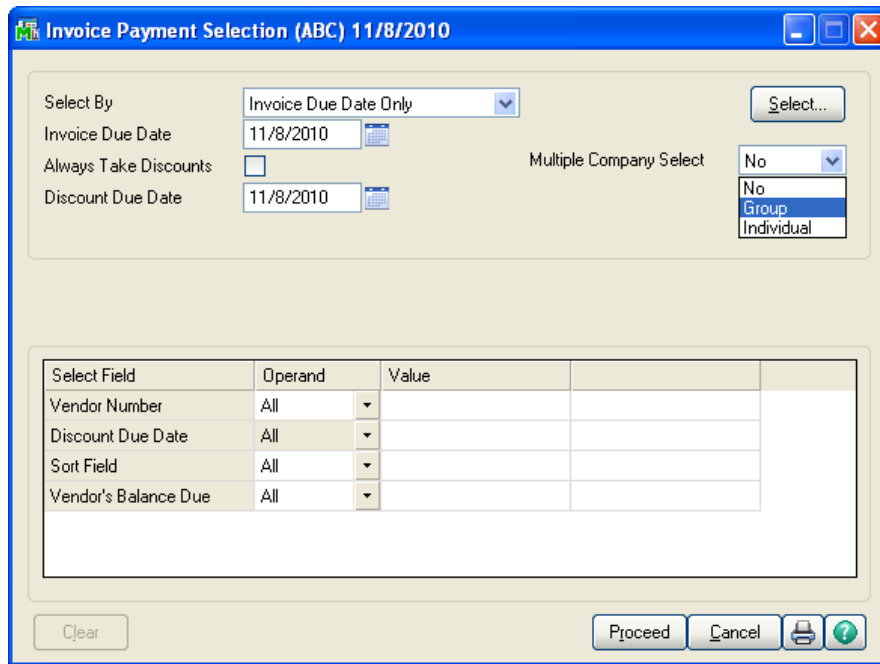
Invoice Payment Selection (ABC) 11/8/2010

Select By
Invoice Due Date Only
Select...
Invoice Due Date
11/8/2010
Always Take Discounts
Multiple Company Select
No
No
Group
Individual
Discount Due Date
11/8/2010

| Select Field | Operand | Value | |
|---|---|---|---|
| Vendor Number | All | | |
| Discount Due Date | All | | |
| Sort Field | All | | |
| Vendor's Balance Due | All | | |

Clear
Proceed
Cancel